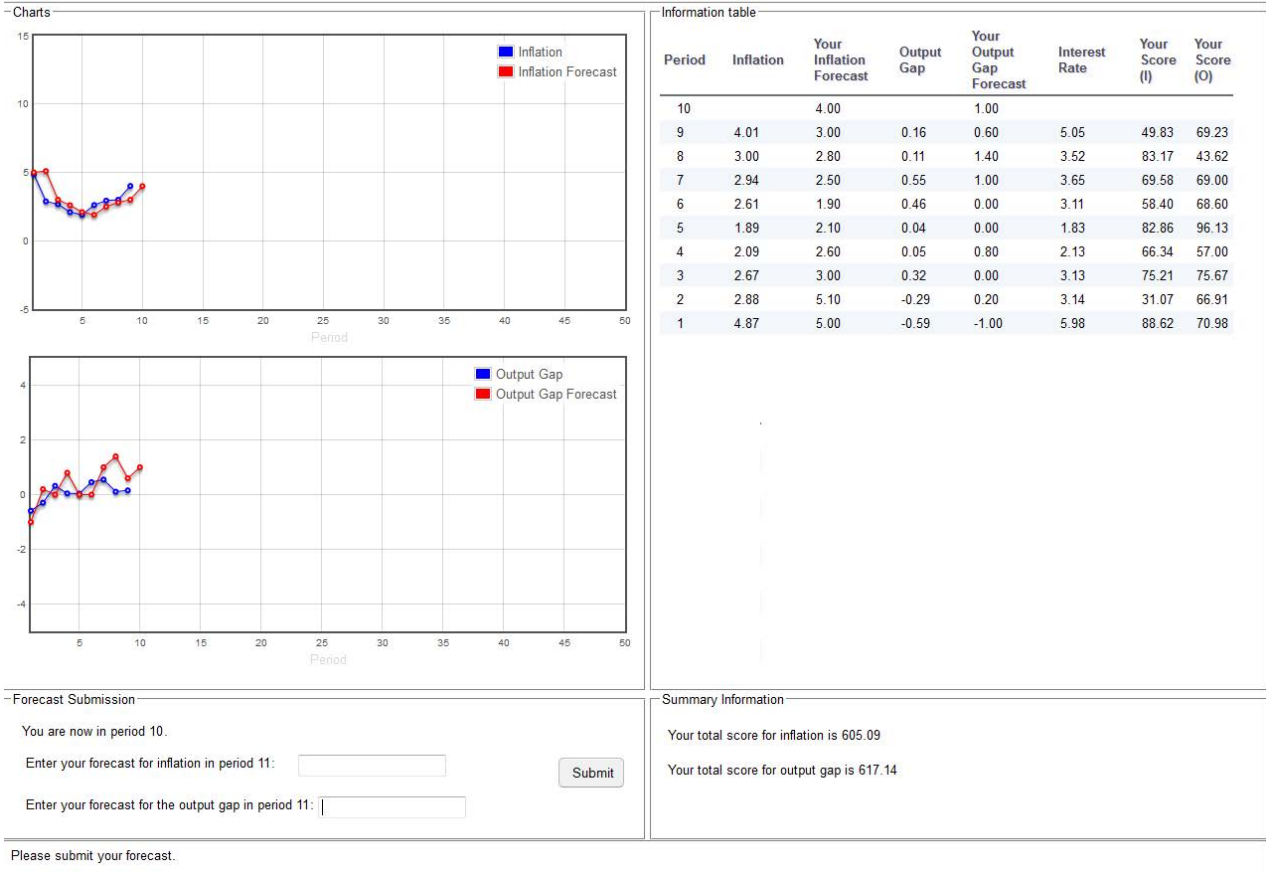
Charts

15
10
5
0
-5
5 10 15 20 25 30 35 40 45 50
Period

Inflation
Inflation Forecast

4
2
0
-2
-4
5 10 15 20 25 30 35 40 45 50
Period

Output Gap
Output Gap Forecast

Information table

| Period | Inflation | Your Inflation Forecast | Output Gap | Your Output Gap Forecast | Interest Rate | Your Score (I) | Your Score (O) |
|---|---|---|---|---|---|---|---|
| 10 | | 4.00 | | 1.00 | | | |
| 9 | 4.01 | 3.00 | 0.16 | 0.60 | 5.05 | 49.83 | 69.23 |
| 8 | 3.00 | 2.80 | 0.11 | 1.40 | 3.52 | 83.17 | 43.62 |
| 7 | 2.94 | 2.50 | 0.55 | 1.00 | 3.65 | 69.58 | 69.00 |
| 6 | 2.61 | 1.90 | 0.46 | 0.00 | 3.11 | 58.40 | 68.60 |
| 5 | 1.89 | 2.10 | 0.04 | 0.00 | 1.83 | 82.86 | 96.13 |
| 4 | 2.09 | 2.60 | 0.05 | 0.80 | 2.13 | 66.34 | 57.00 |
| 3 | 2.67 | 3.00 | 0.32 | 0.00 | 3.13 | 75.21 | 75.67 |
| 2 | 2.88 | 5.10 | -0.29 | 0.20 | 3.14 | 31.07 | 66.91 |
| 1 | 4.87 | 5.00 | -0.59 | -1.00 | 5.98 | 88.62 | 70.98 |

Forecast Submission

You are now in period 10.

Enter your forecast for inflation in period 11:

Submit

Enter your forecast for the output gap in period 11:

Summary Information

Your total score for inflation is 605.09

Your total score for output gap is 617.14

Please submit your forecast.